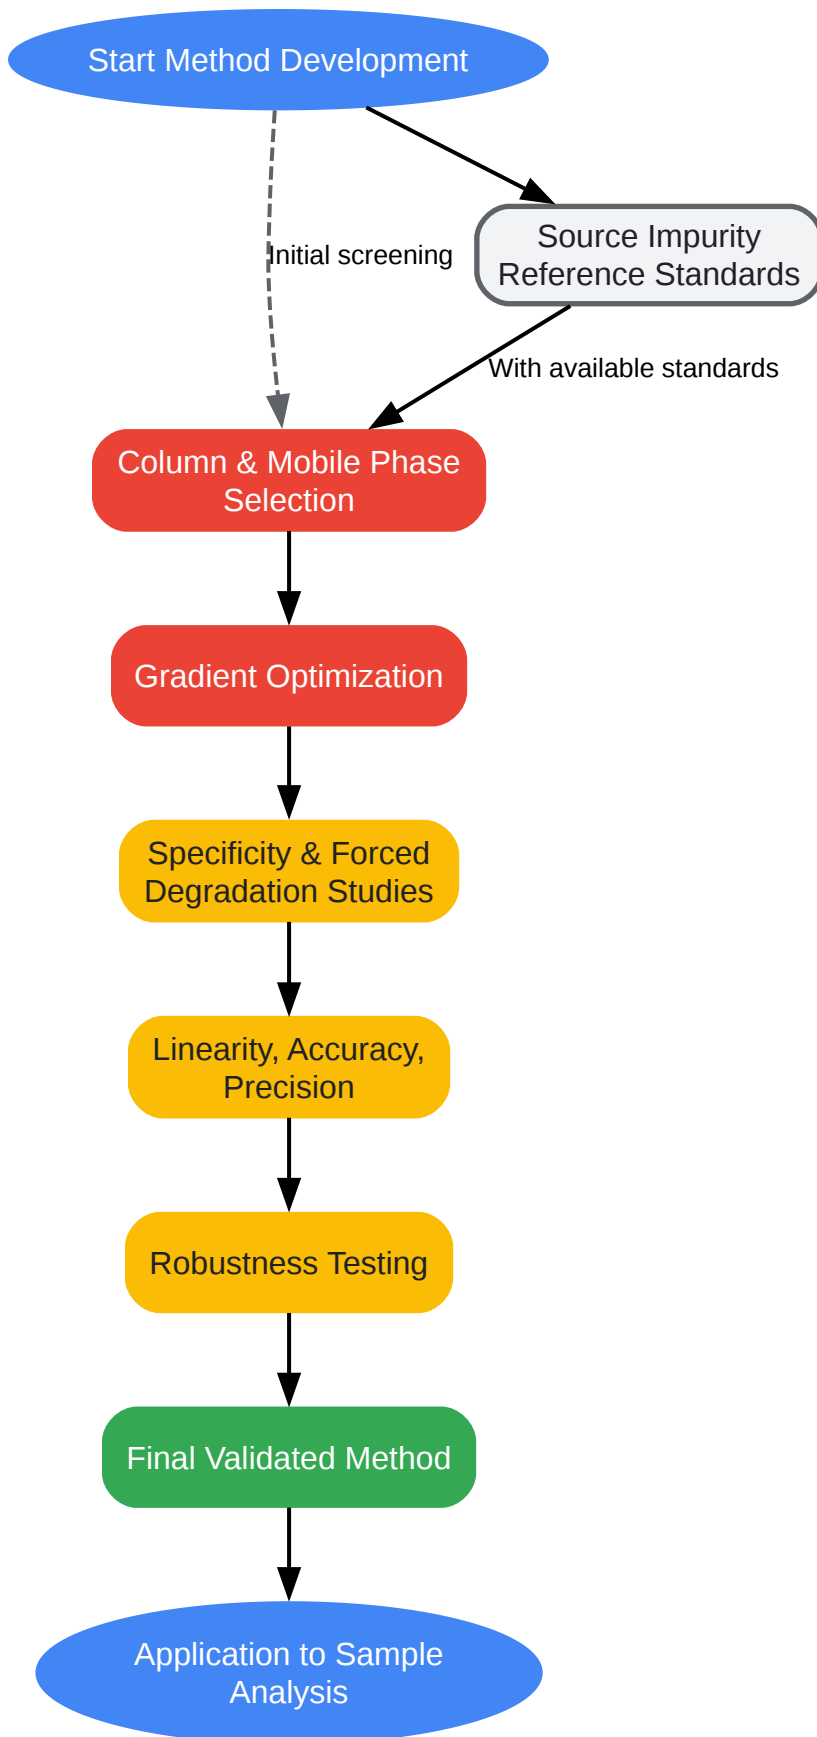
Start Method Development

Initial screening

Source Impurity Reference Standards

With available standards

Column & Mobile Phase Selection

Gradient Optimization

Specificity & Forced Degradation Studies

Linearity, Accuracy, Precision

Robustness Testing

Final Validated Method

Application to Sample Analysis